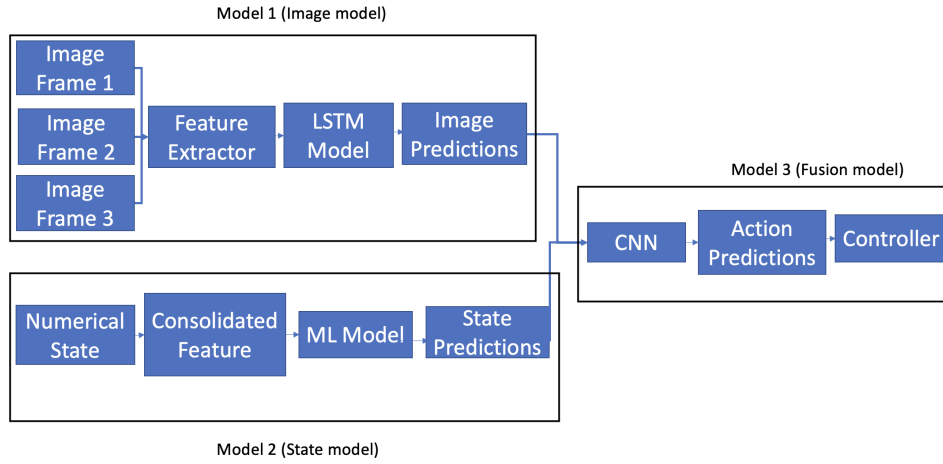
Model 1 (Image model)

Image Frame 1

Image Frame 2

Image Frame 3

Feature Extractor

LSTM Model

Image Predictions

Model 3 (Fusion model)

CNN

Action Predictions

Controller

Numerical State

Consolidated Feature

ML Model

State Predictions

Model 2 (State model)